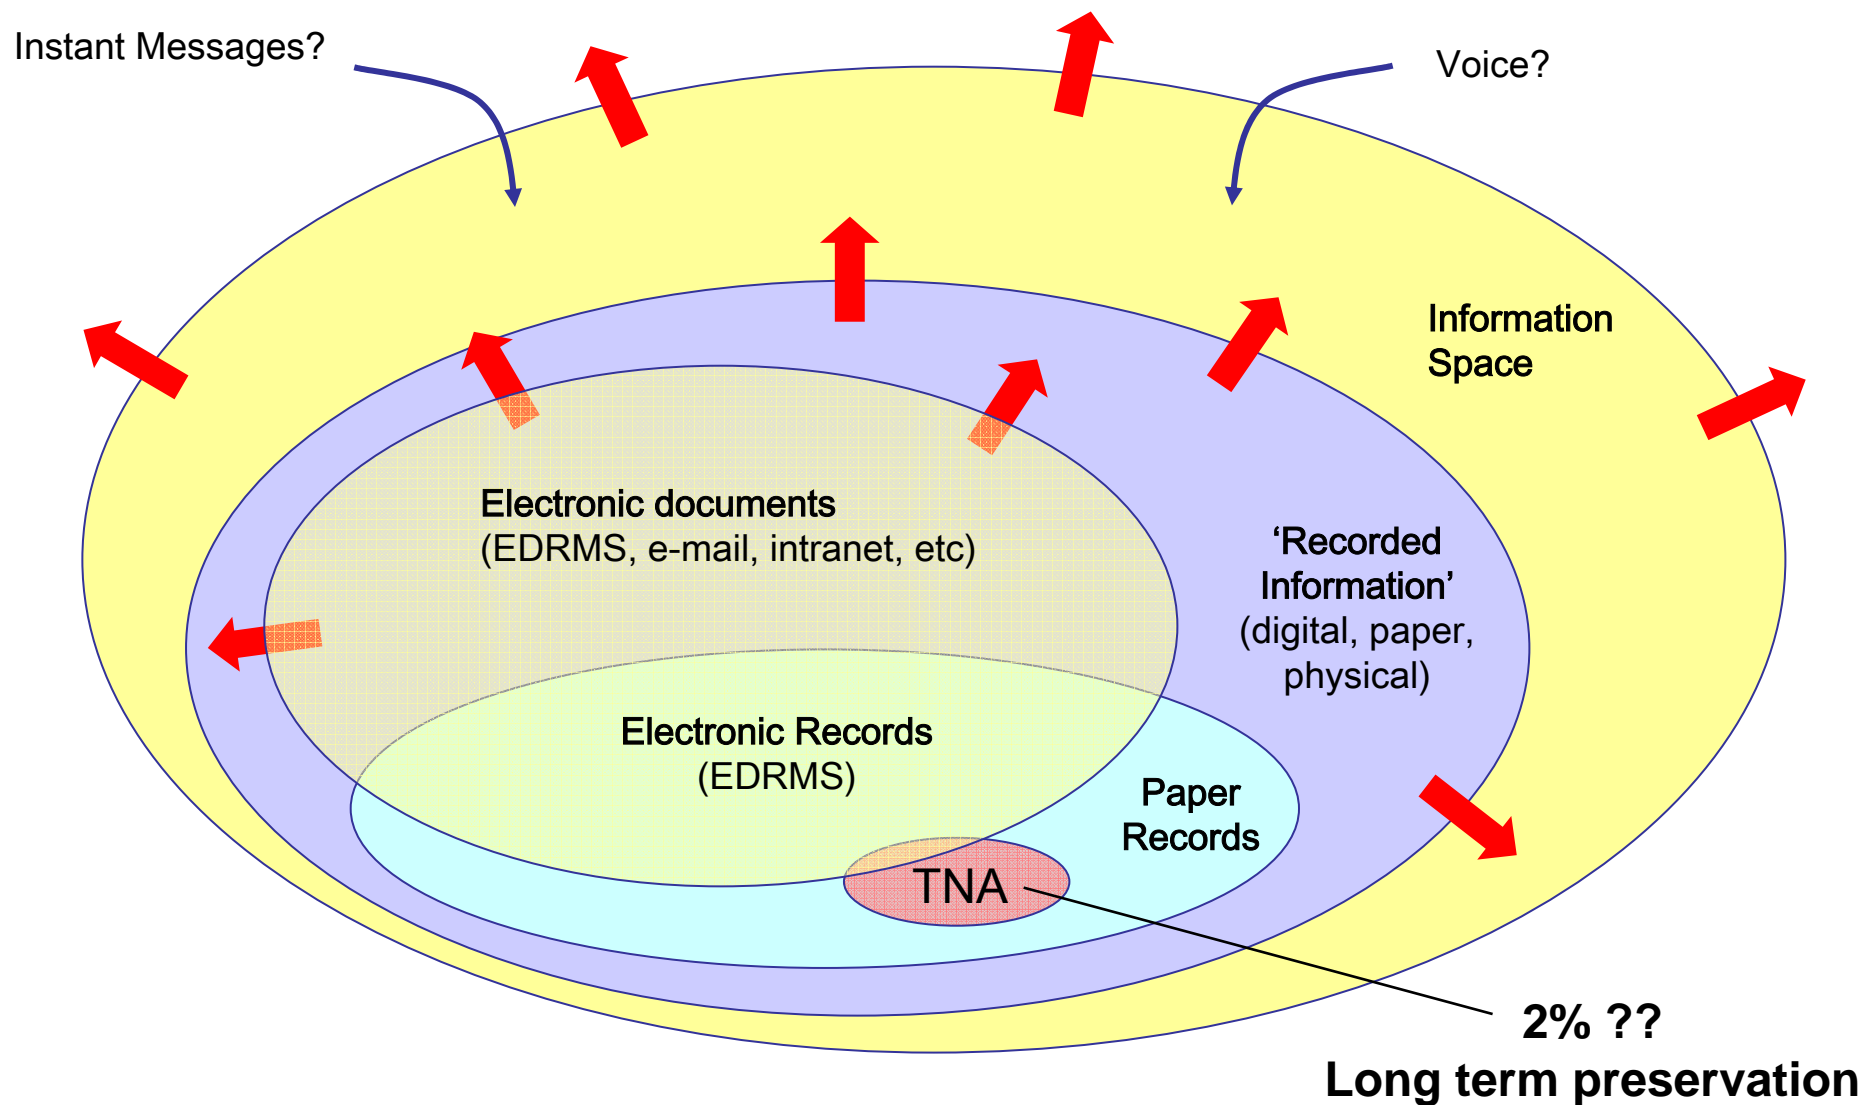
Instant Messages?

Voice?

Information Space

Electronic documents
(EDRMS, e-mail, intranet, etc)

'Recorded Information'
(digital, paper, physical)

Electronic Records
(EDRMS)

Paper Records

TNA

2% ??
Long term preservation